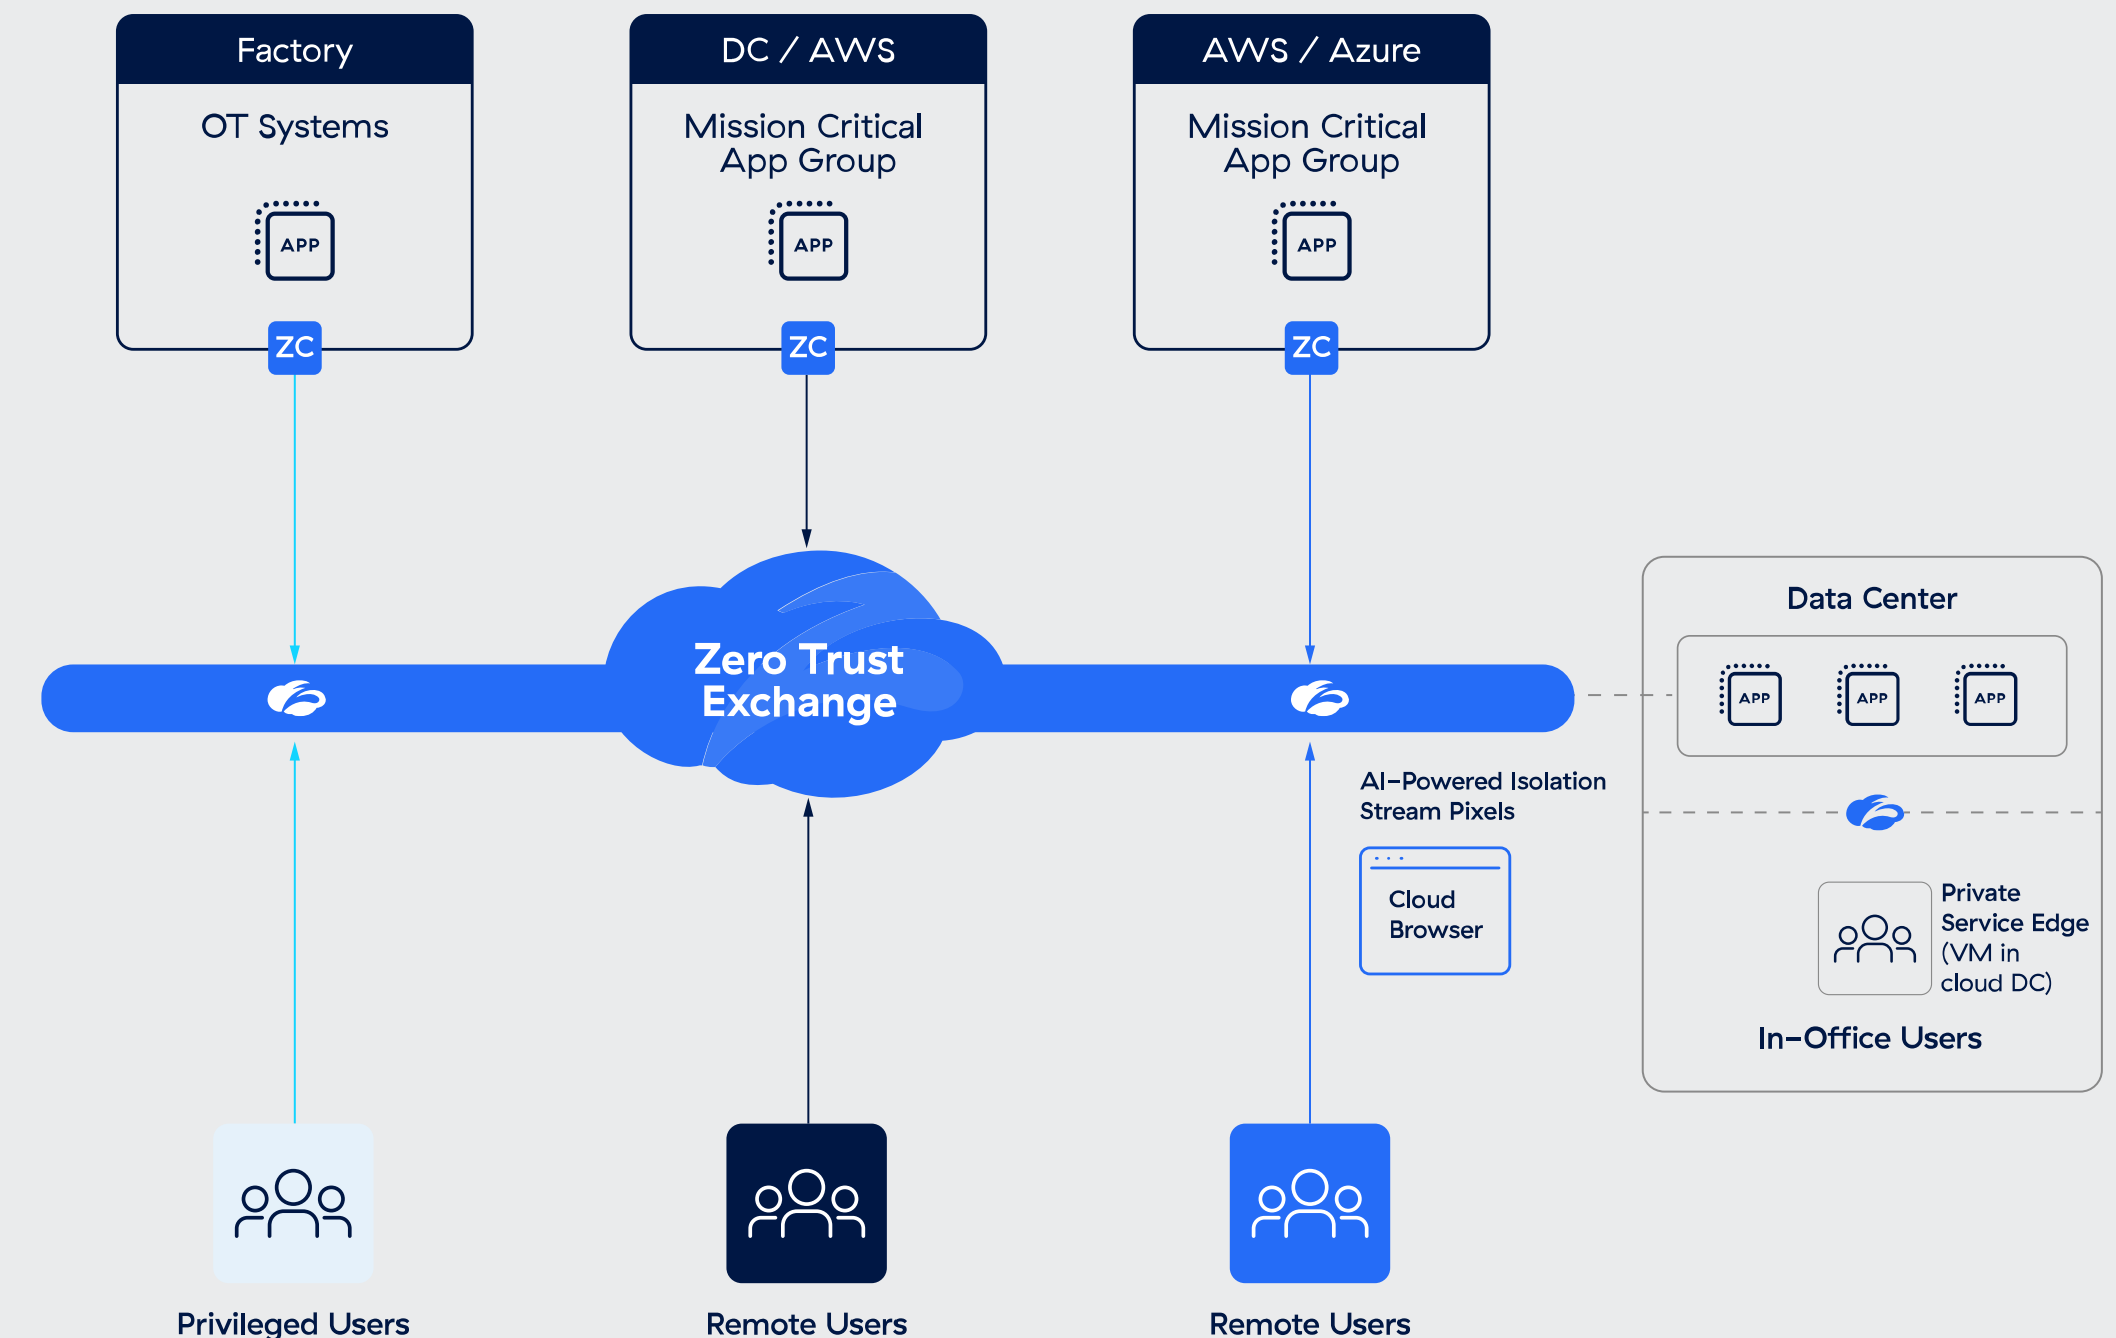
Factory

OT Systems

APP

ZC

DC / AWS

Mission Critical App Group

APP

ZC

AWS / Azure

Mission Critical App Group

APP

ZC

Zero Trust Exchange

Data Center

APP

APP

APP

AI–Powered Isolation Stream Pixels

Cloud Browser

Private Service Edge (VM in cloud DC)

In–Office Users

Privileged Users

Remote Users

Remote Users